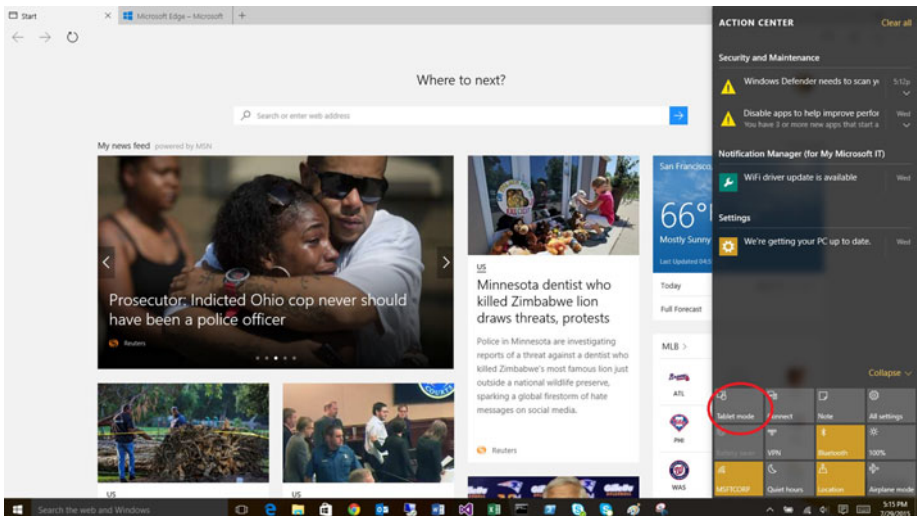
Start
Microsoft Edge – Microsoft
Where to next?
Search or enter web address
My news feed powered by MSN
Prosecutor: Indicted Ohio cop never should have been a police officer
Reuters
US
Minnesota dentist who killed Zimbabwe lion draws threats, protests
Police in Minnesota are investigating reports of a threat against a dentist who killed Zimbabwe's most famous lion just outside a national wildlife preserve, sparking a global firestorm of hate messages on social media.
Reuters
San Francisco
66°
Mostly Sunny
Last Updated 05:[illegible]
Today
Full Forecast
MLB >
ATL
PHI
WAS
US
US
ACTION CENTER
Clear all
Security and Maintenance
Windows Defender needs to scan y
5:12p
Disable apps to help improve perfor
You have 3 or more new apps that start a
Wed
Notification Manager (for My Microsoft IT)
WiFi driver update is available
Wed
Settings
We're getting your PC up to date.
Wed
Collapse
Tablet mode
Connect
Note
All settings
Battery saver
VPN
Bluetooth
100%
MSFTCORP
Quiet hours
Location
Airplane mode
Search the web and Windows
5:15 PM
7/29/2015